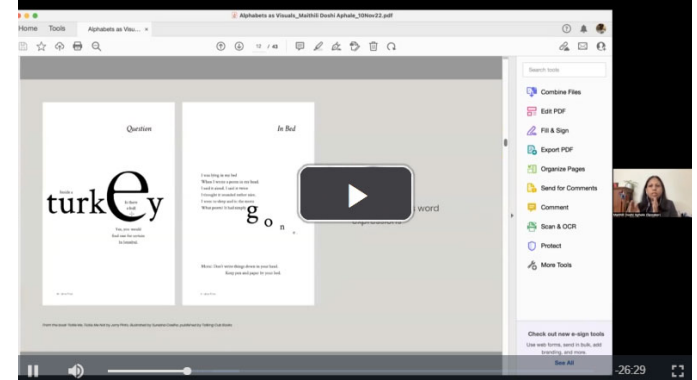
Alphabets as Visuals_Maithili Doshi Aphale_10Nov22.pdf

Home Tools Alphabets as Visu... ×

12 / 43

Question

Inside a

turkey

Is there a bell

You, now would find one for certain In Istanbul.

In Bed

I was lying in my bed
When I wrote a poem in my head
I said it aloud, I said it twice
I thought it sounded rather nice
I went to sleep and to the snore
What poem? It had simply

g o n e

Moral: Don't write things down in your head.
Keep pen and paper by your bed.

word

From the book Tickle me, Tickle Me Not by Jerry Pinto, illustrated by Gurpreet Kaur, published by Tulika Books

Search tools

Combine Files

Edit PDF

Fill & Sign

Export PDF

Organize Pages

Send for Comments

Comment

Scan & OCR

Protect

More Tools

Check out new e-sign tools

Use web forms, send in bulk, add branding, and more

See All

-26:29